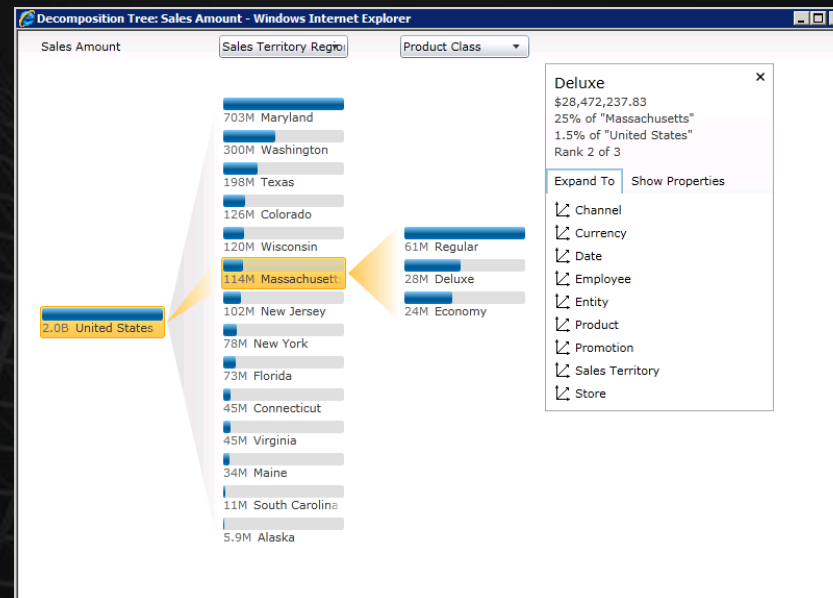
Decomposition Tree: Sales Amount - Windows Internet Explorer

Sales Amount

Sales Territory Regio

Product Class

2.0B United States

703M Maryland
300M Washington
198M Texas
126M Colorado
120M Wisconsin
114M Massachusett
102M New Jersey
78M New York
73M Florida
45M Connecticut
45M Virginia
34M Maine
11M South Carolina
5.9M Alaska

61M Regular
28M Deluxe
24M Economy

Deluxe
$28,472,237.83
25% of "Massachusetts"
1.5% of "United States"
Rank 2 of 3

×

Expand To
Show Properties

Channel
Currency
Date
Employee
Entity
Product
Promotion
Sales Territory
Store